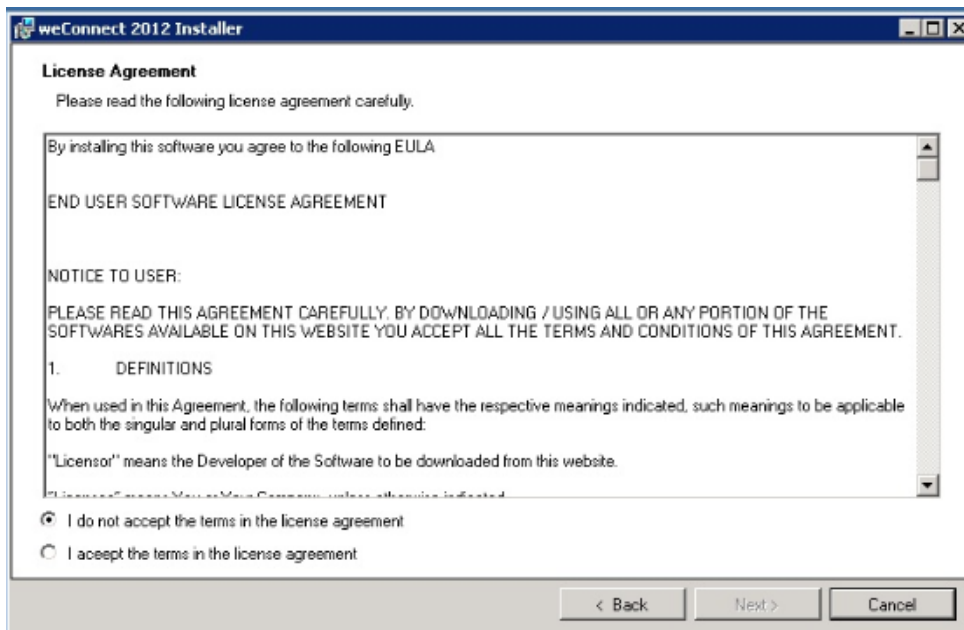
weConnect 2012 Installer

License Agreement

Please read the following license agreement carefully.

By installing this software you agree to the following EULA

END USER SOFTWARE LICENSE AGREEMENT

NOTICE TO USER:

PLEASE READ THIS AGREEMENT CAREFULLY. BY DOWNLOADING / USING ALL OR ANY PORTION OF THE SOFTWARES AVAILABLE ON THIS WEBSITE YOU ACCEPT ALL THE TERMS AND CONDITIONS OF THIS AGREEMENT.

1. DEFINITIONS

When used in this Agreement, the following terms shall have the respective meanings indicated, such meanings to be applicable to both the singular and plural forms of the terms defined:

"Licensor" means the Developer of the Software to be downloaded from this website.

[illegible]

I do not accept the terms in the license agreement

I aceept the terms in the license agreement

< Back

Next >

Cancel